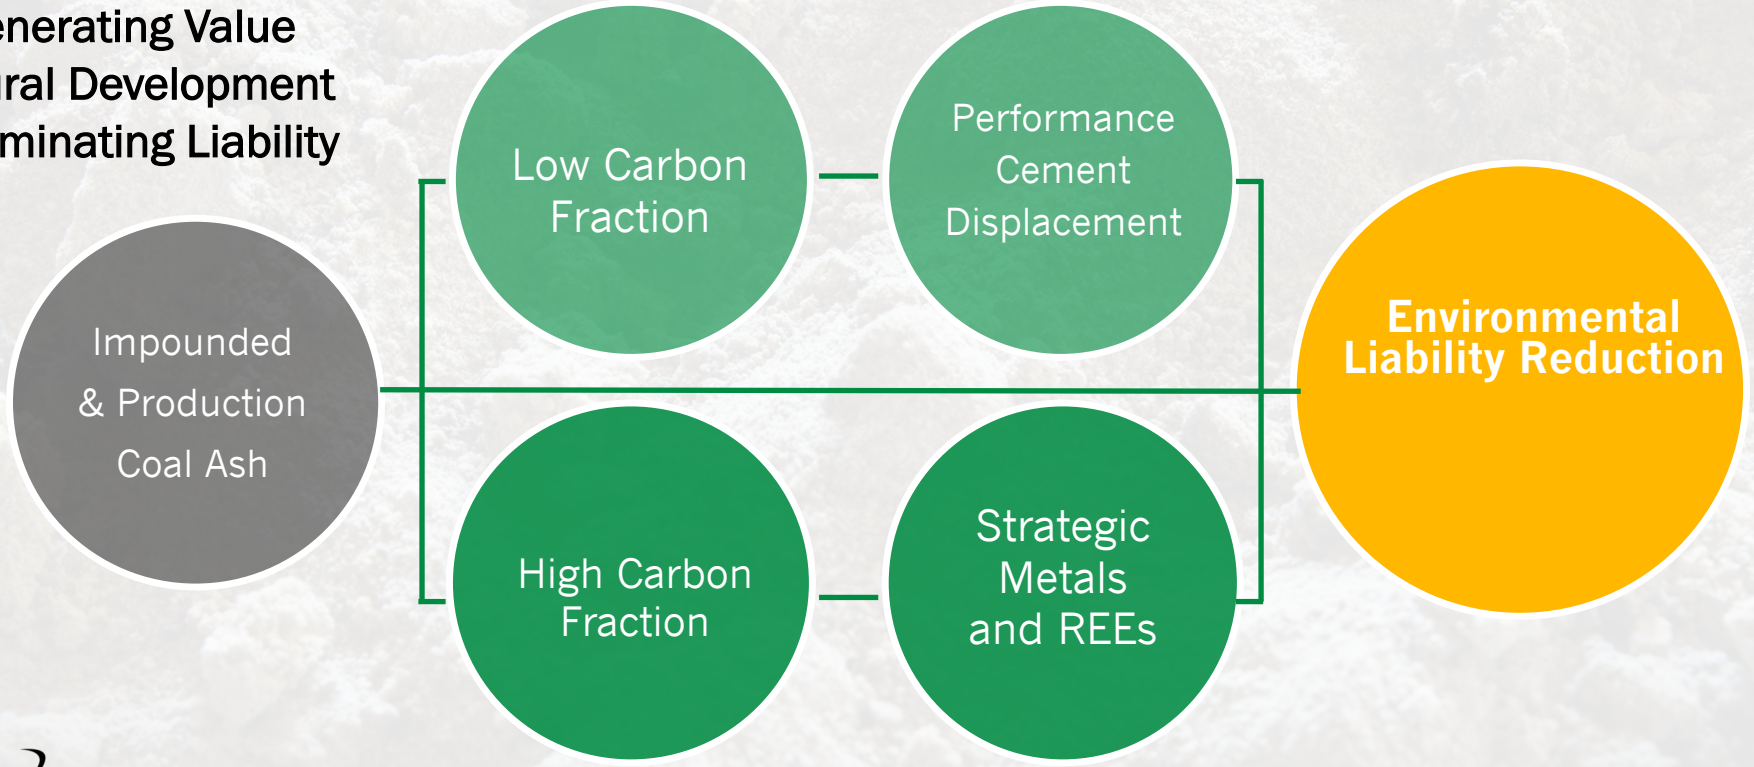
nerating Value
ral Development
minating Liability

Impounded & Production Coal Ash

Low Carbon Fraction

Performance Cement Displacement

High Carbon Fraction

Strategic Metals and REEs

Environmental Liability Reduction